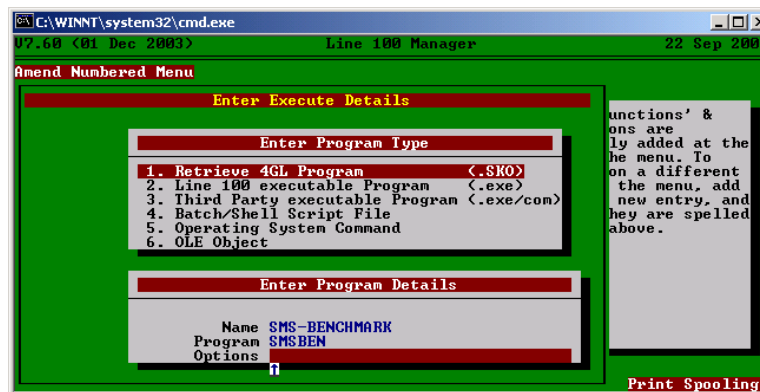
C:\WINNT\system32\cmd.exe

V7.60 (01 Dec 2003) Line 100 Manager 22 Sep 200

Amend Numbered Menu

Enter Execute Details

unctions' &
ons are
ly added at the
he menu. To
on a different
the menu, add
new entry, and
hey are spelled
above.

Enter Program Type

1. Retrieve 4GL Program (.SKO)
2. Line 100 executable Program (.exe)
3. Third Party executable Program (.exe/com)
4. Batch/Shell Script File
5. Operating System Command
6. OLE Object

Enter Program Details

Name SMS-BENCHMARK
Program SMSBEN
Options

Print Spooling